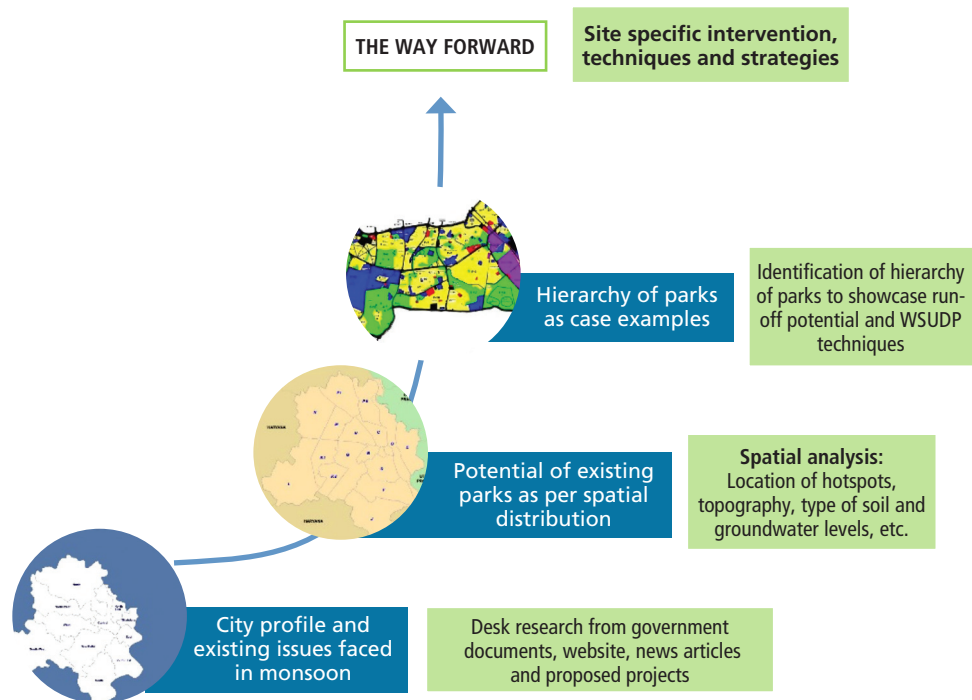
THE WAY FORWARD

Site specific intervention, techniques and strategies

Hierarchy of parks as case examples

Identification of hierarchy of parks to showcase run-off potential and WSUDP techniques

Potential of existing parks as per spatial distribution

Spatial analysis:
Location of hotspots, topography, type of soil and groundwater levels, etc.

City profile and existing issues faced in monsoon

Desk research from government documents, website, news articles and proposed projects